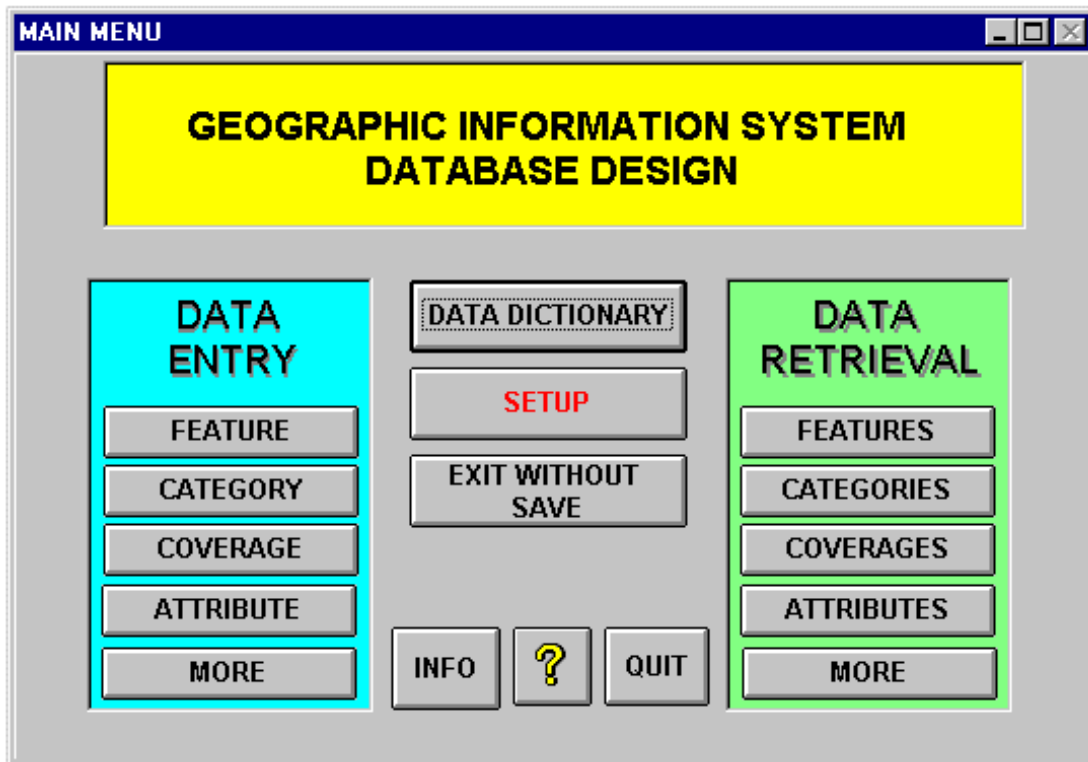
MAIN MENU

GEOGRAPHIC INFORMATION SYSTEM
DATABASE DESIGN

DATA ENTRY

FEATURE

CATEGORY

COVERAGE

ATTRIBUTE

MORE

DATA DICTIONARY

SETUP

EXIT WITHOUT SAVE

INFO

?

QUIT

DATA RETRIEVAL

FEATURES

CATEGORIES

COVERAGES

ATTRIBUTES

MORE